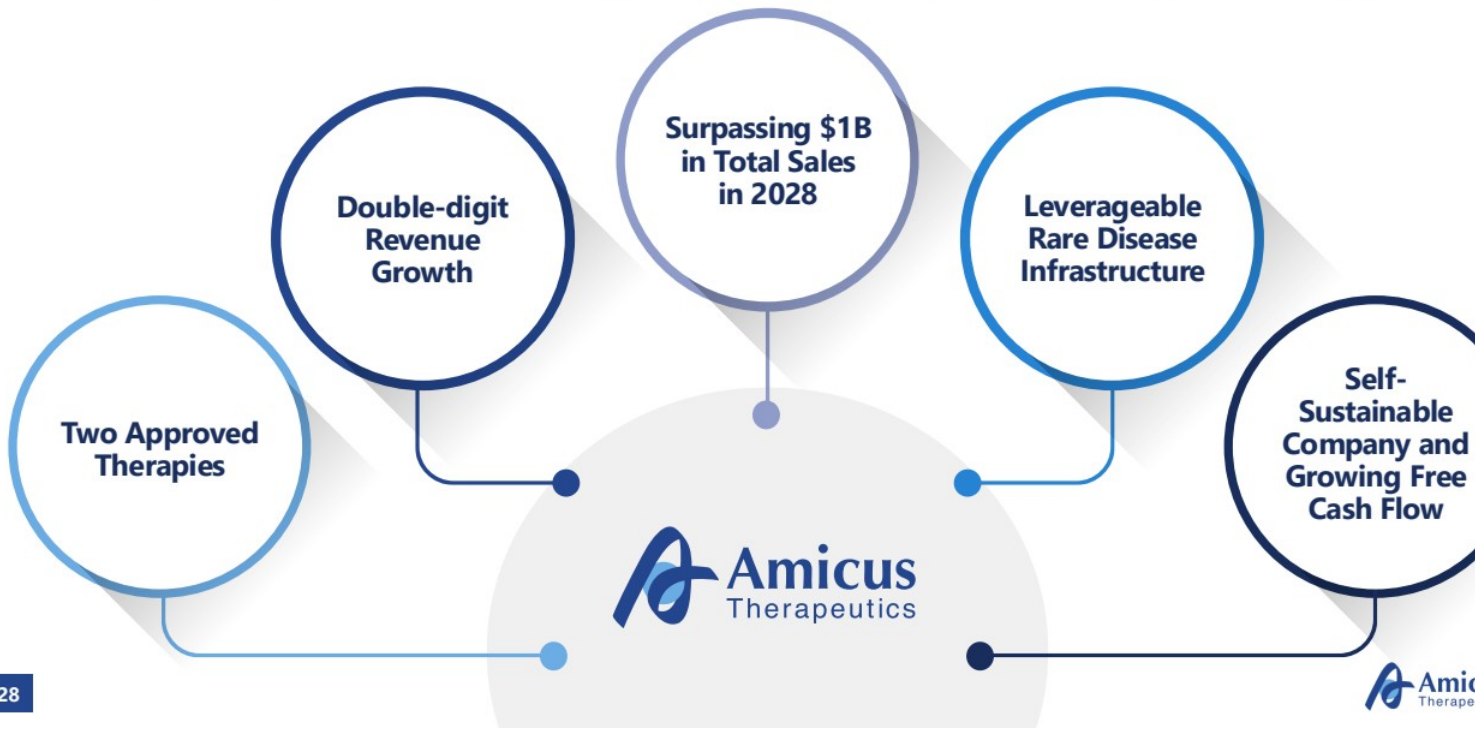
Surpassing \$1B in Total Sales in 2028

Double-digit Revenue Growth

Leverageable Rare Disease Infrastructure

Two Approved Therapies

Self-Sustainable Company and Growing Free Cash Flow

Amicus Therapeutics

28

Amic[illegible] Therape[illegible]